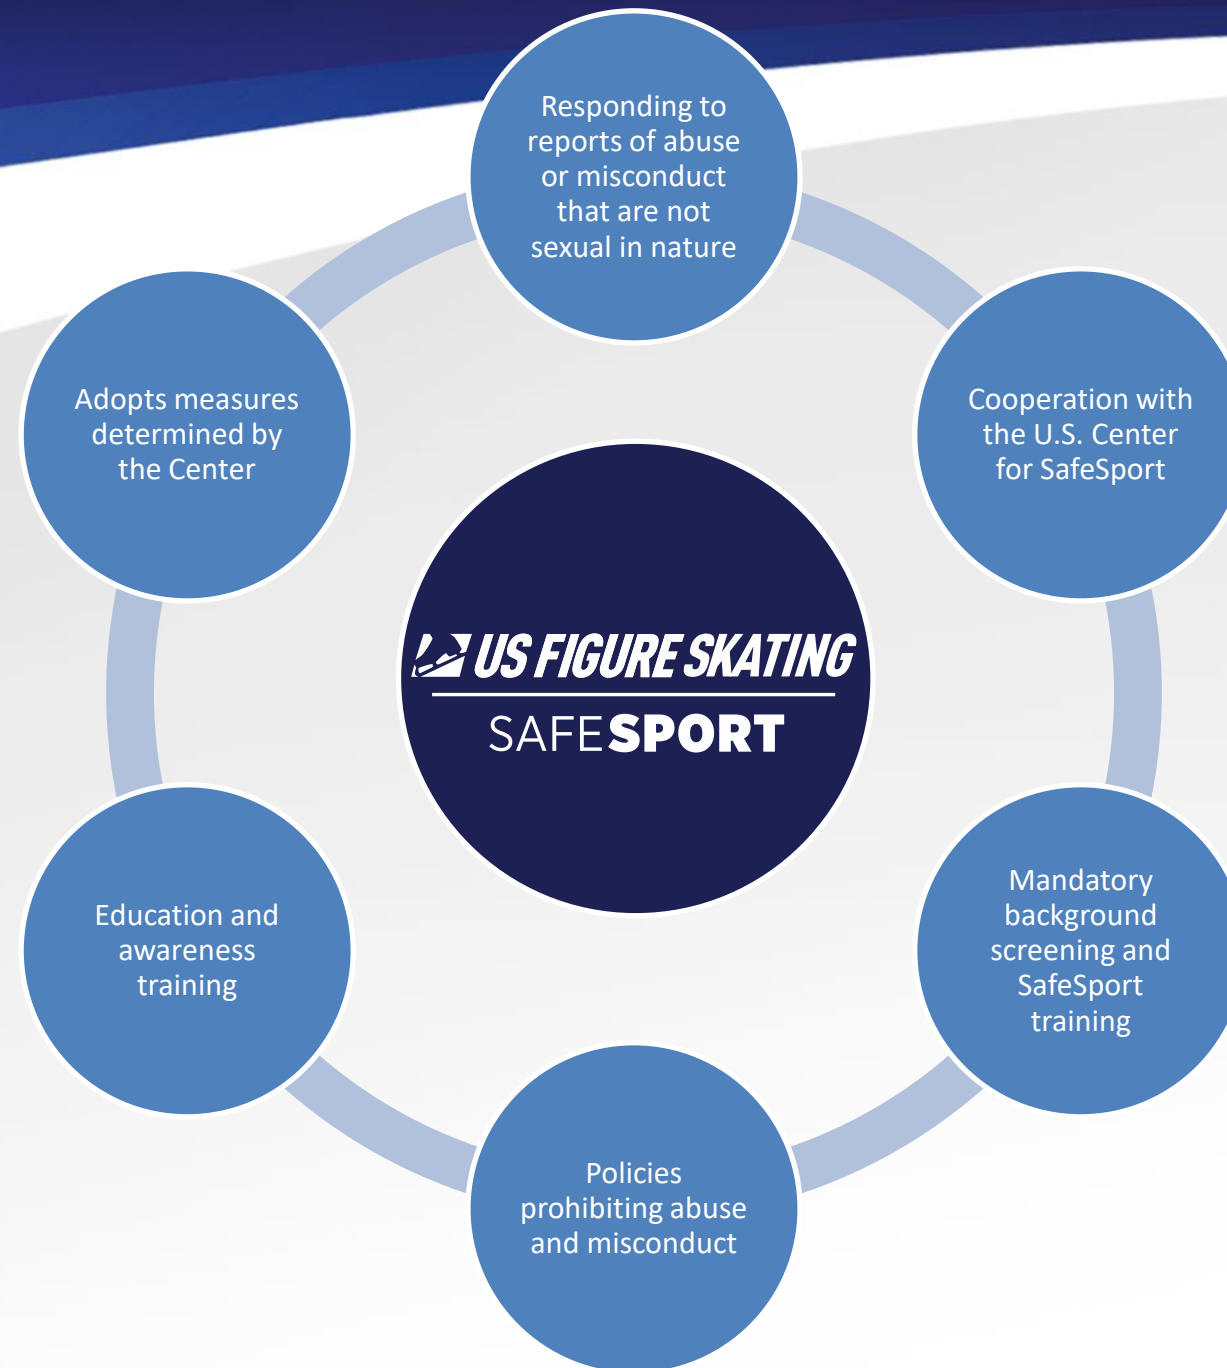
Responding to reports of abuse or misconduct that are not sexual in nature

Cooperation with the U.S. Center for SafeSport

Adopts measures determined by the Center

US FIGURE SKATING
SAFESPORT

Mandatory background screening and SafeSport training

Education and awareness training

Policies prohibiting abuse and misconduct